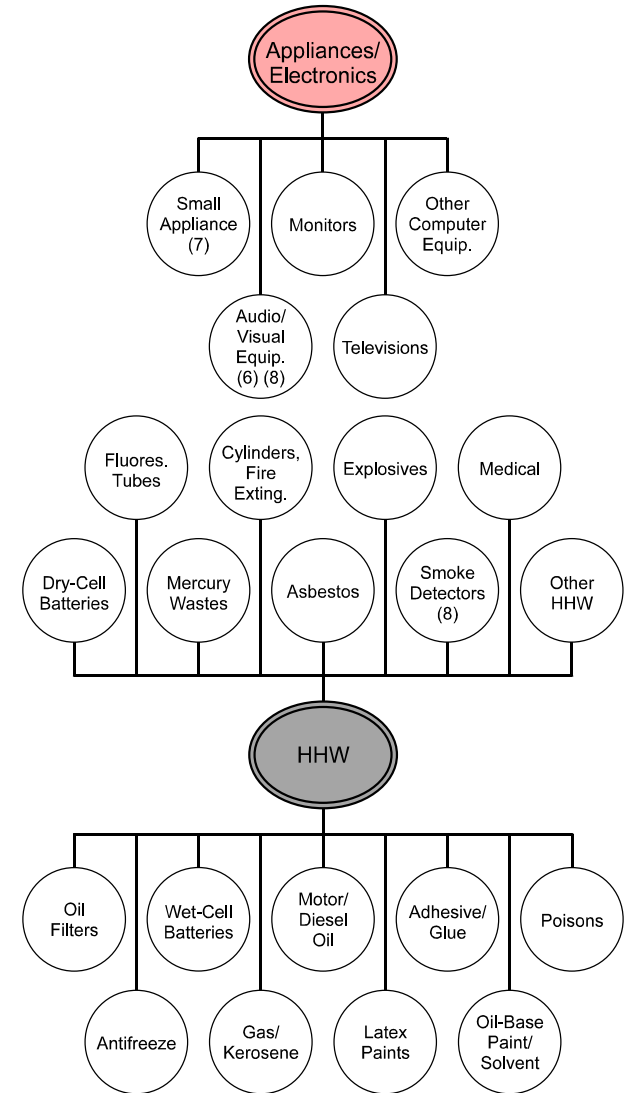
Appliances/ Electronics

Small Appliance (7)

Monitors

Other Computer Equip.

Audio/ Visual Equip. (6) (8)

Televisions

Fluores. Tubes

Cylinders, Fire Exting.

Explosives

Medical

Dry-Cell Batteries

Mercury Wastes

Asbestos

Smoke Detectors (8)

Other HHW

HHW

Oil Filters

Wet-Cell Batteries

Motor/ Diesel Oil

Adhesive/ Glue

Poisons

Antifreeze

Gas/ Kerosene

Latex Paints

Oil-Base Paint/ Solvent